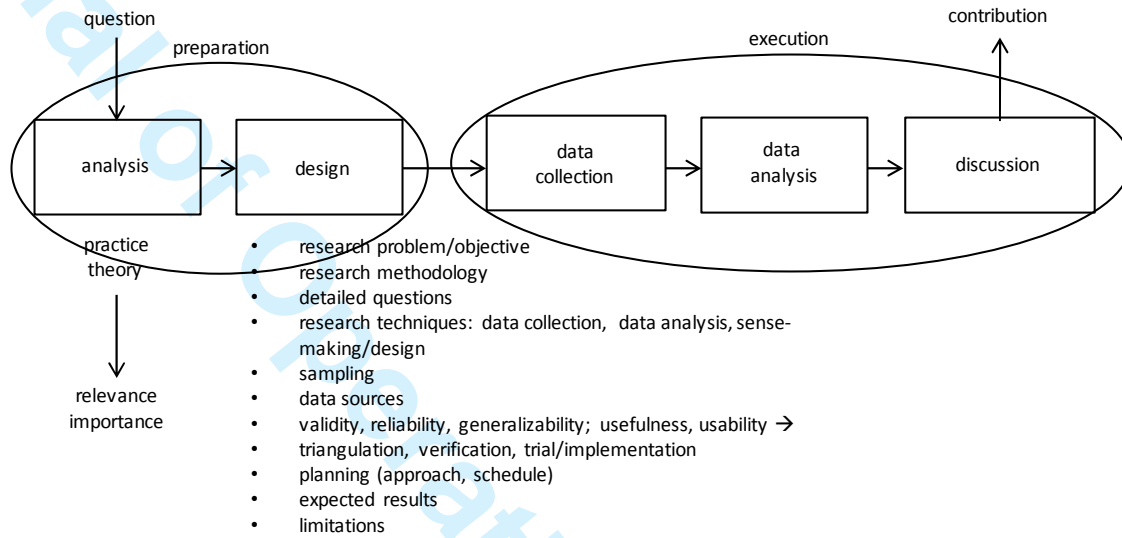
question

preparation

analysis

design

practice
theory

relevance
importance

execution

contribution

data collection

data analysis

discussion

- research problem/objective
- research methodology
- detailed questions
- research techniques: data collection, data analysis, sensemaking/design
- sampling
- data sources
- validity, reliability, generalizability; usefulness, usability →
- triangulation, verification, trial/implementation
- planning (approach, schedule)
- expected results
- limitations